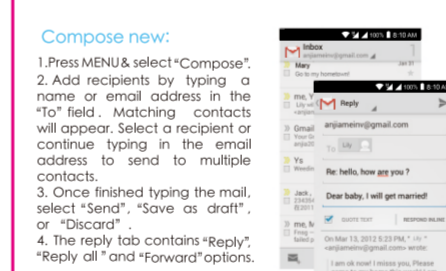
Compose new:

1.Press MENU& select "Compose".
2. Add recipients by typing a name or email address in the "To" field. Matching contacts will appear. Select a recipient or continue typing in the email address to send to multiple contacts.
3. Once finished typing the mail, select "Send", "Save as draft", or "Discard".
4. The reply tab contains "Reply", "Reply all" and "Forward" options.

100% 8:10 AM
Inbox
anjiameinv@gmail.com
Mary
Go to my hometown!
Jan 31
me, Y
Lily wi
<anjam
Gmail
Your Gm
anja20
Ys
Weedin
Jack
234354
@2011
me, M
Yes, for
Safest p

100% 8:10 AM
Reply
anjiameinv@gmail.com
To Lily
Re: hello, how are you ?
Dear baby, I will get married!
QUOTE TEXT
RESPOND INLINE
On Mar 13, 2012 5:23 PM, " Lily " <anjiameinv@gmail.com> wrote:
I am ok now! I missu you, Please